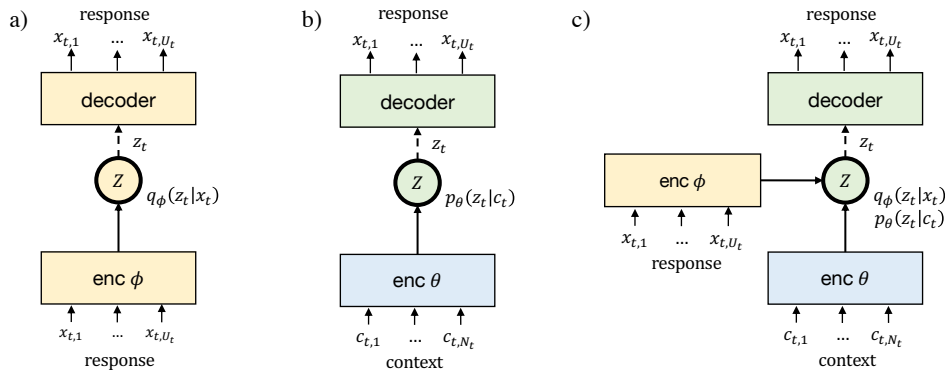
a)

response

$x_{t,1}$ ... $x_{t,U_t}$

decoder

$z_t$

$Z$

$q_\phi(z_t|x_t)$

enc $\phi$

$x_{t,1}$ ... $x_{t,U_t}$

response

b)

response

$x_{t,1}$ ... $x_{t,U_t}$

decoder

$z_t$

$Z$

$p_\theta(z_t|c_t)$

enc $\theta$

$c_{t,1}$ ... $c_{t,N_t}$

context

c)

response

$x_{t,1}$ ... $x_{t,U_t}$

decoder

$z_t$

enc $\phi$

$x_{t,1}$ ... $x_{t,U_t}$

response

$Z$

$q_\phi(z_t|x_t)$

$p_\theta(z_t|c_t)$

enc $\theta$

$c_{t,1}$ ... $c_{t,N_t}$

context